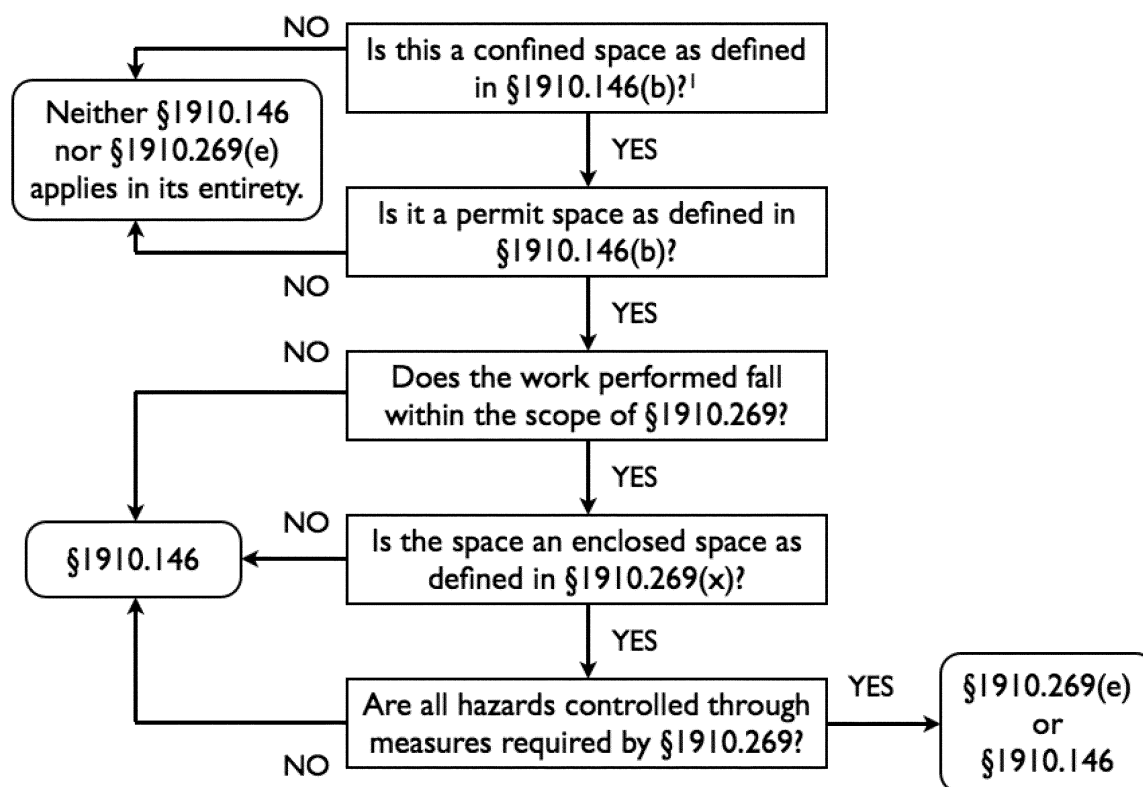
NO

Is this a confined space as defined in §1910.146(b)?$^1$

Neither §1910.146 nor §1910.269(e) applies in its entirety.

YES

Is it a permit space as defined in §1910.146(b)?

NO

YES

NO

Does the work performed fall within the scope of §1910.269?

YES

NO

§1910.146

Is the space an enclosed space as defined in §1910.269(x)?

YES

YES

Are all hazards controlled through measures required by §1910.269?

§1910.269(e) or §1910.146

NO